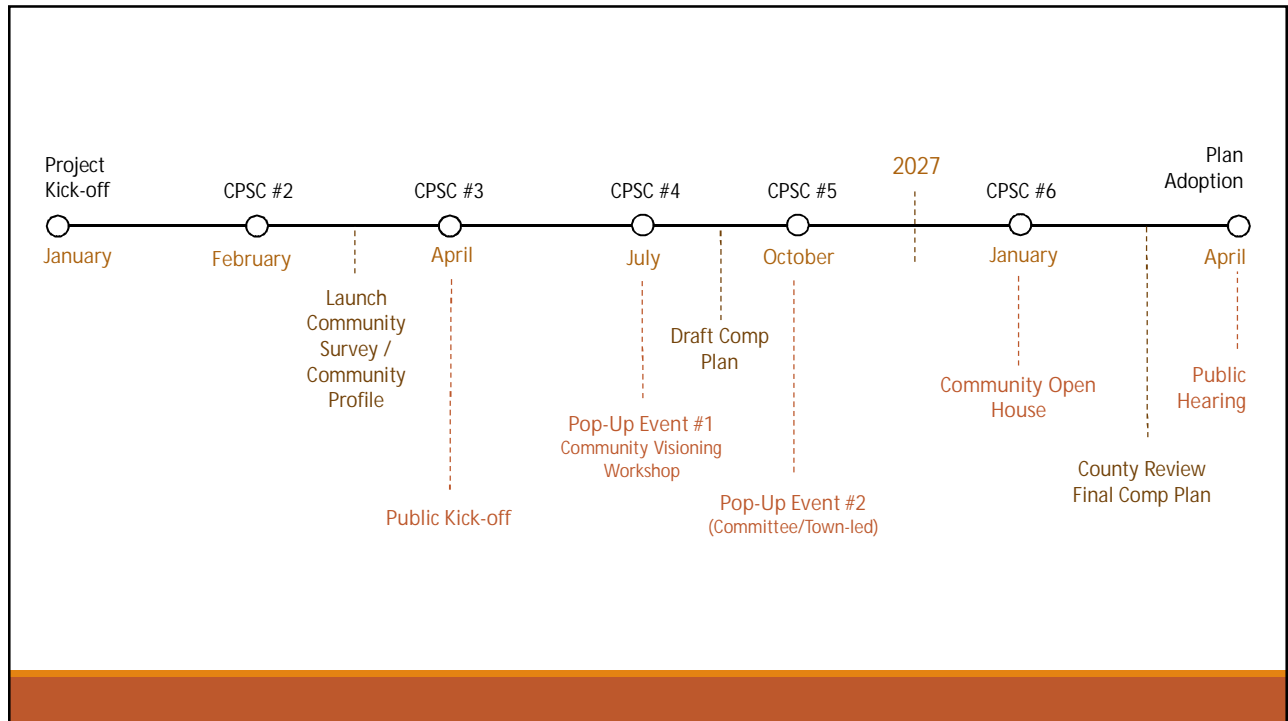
Project Kick-off
January

CPSC #2
February

Launch Community Survey / Community Profile

CPSC #3
April

Public Kick-off

CPSC #4
July

Pop-Up Event #1
Community Visioning Workshop

Draft Comp Plan

CPSC #5
October

Pop-Up Event #2
(Committee/Town-led)

2027

CPSC #6
January

Community Open House

County Review Final Comp Plan

Plan Adoption
April

Public Hearing